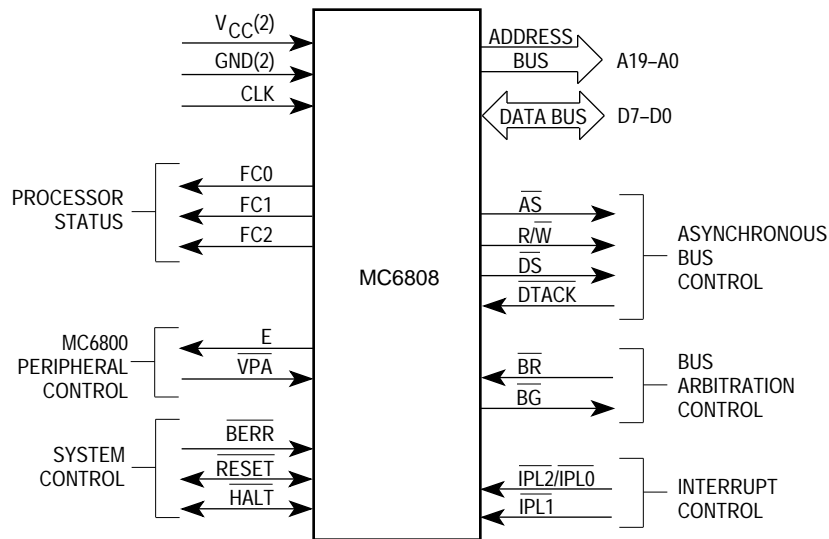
$V_{CC}(2)$
GND(2)
CLK

ADDRESS BUS
A19–A0

DATA BUS
D7–D0

PROCESSOR STATUS
FC0
FC1
FC2

MC6808

$\overline{AS}$
$R/\overline{W}$
$\overline{DS}$
$\overline{DTACK}$

ASYNCHRONOUS BUS CONTROL

MC6800 PERIPHERAL CONTROL
E
$\overline{VPA}$

$\overline{BR}$
$\overline{BG}$

BUS ARBITRATION CONTROL

SYSTEM CONTROL
$\overline{BERR}$
$\overline{RESET}$
$\overline{HALT}$

$\overline{IPL2}/\overline{IPL0}$
$\overline{IPL1}$

INTERRUPT CONTROL